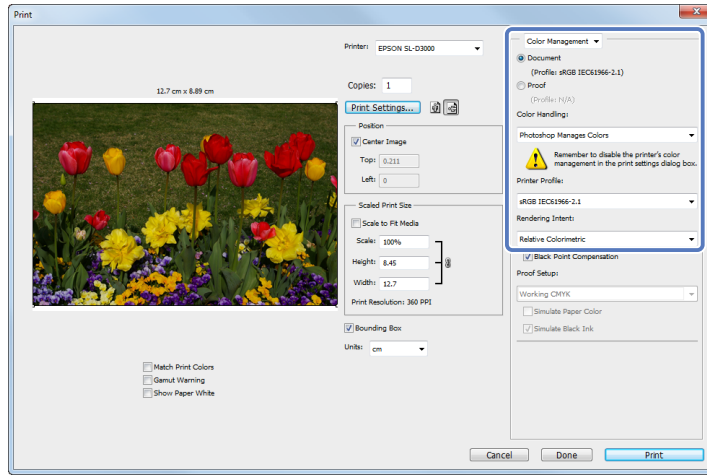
Print

12.7 cm x 8.89 cm

Printer: EPSON SL-D3000

Copies: 1

Print Settings...

Position

Center Image

Top: 0.211

Left: 0

Scaled Print Size

Scale to Fit Media

Scale: 100%

Height: 8.45

Width: 12.7

Print Resolution: 360 PPI

Bounding Box

Units: cm

Match Print Colors

Gamut Warning

Show Paper White

Color Management

Document

(Profile: sRGB IEC61966-2.1)

Proof

(Profile: N/A)

Color Handling:

Photoshop Manages Colors

Remember to disable the printer's color management in the print settings dialog box.

Printer Profile:

sRGB IEC61966-2.1

Rendering Intent:

Relative Colorimetric

Black Point Compensation

Proof Setup:

Working CMYK

Simulate Paper Color

Simulate Black Ink

Cancel

Done

Print